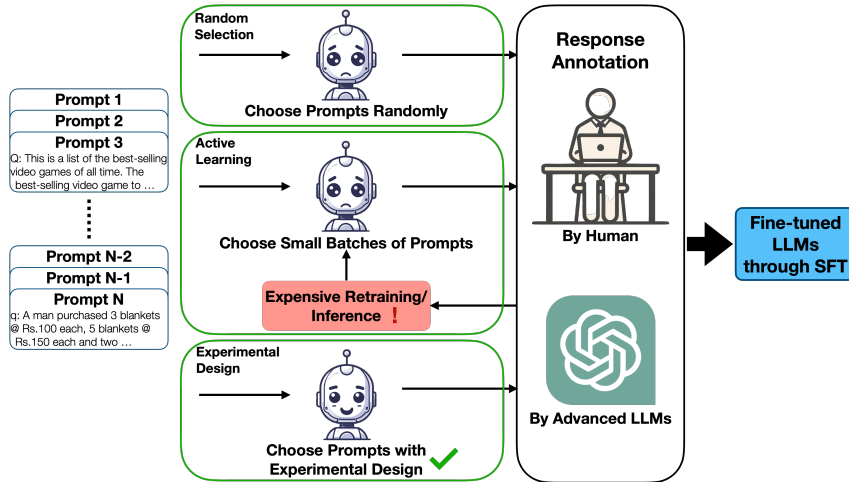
Prompt 1

Prompt 2

Prompt 3

Q: This is a list of the best-selling video games of all time. The best-selling video game to …

Prompt N-2

Prompt N-1

Prompt N

q: A man purchased 3 blankets @ Rs.100 each, 5 blankets @ Rs.150 each and two …

Random Selection

Choose Prompts Randomly

Active Learning

Choose Small Batches of Prompts

Expensive Retraining/ Inference !

Experimental Design

Choose Prompts with Experimental Design ✔

Response Annotation

By Human

By Advanced LLMs

Fine-tuned LLMs through SFT